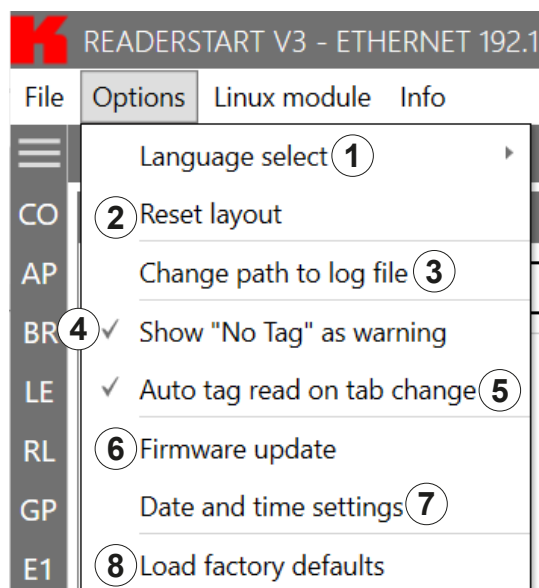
READERSTART V3 - ETHERNET 192.1

File Options Linux module Info

CO
AP
BR
LE
RL
GP
E1

Language select 1
2 Reset layout
Change path to log file 3
4 ✓ Show "No Tag" as warning
✓ Auto tag read on tab change 5
6 Firmware update
Date and time settings 7
8 Load factory defaults